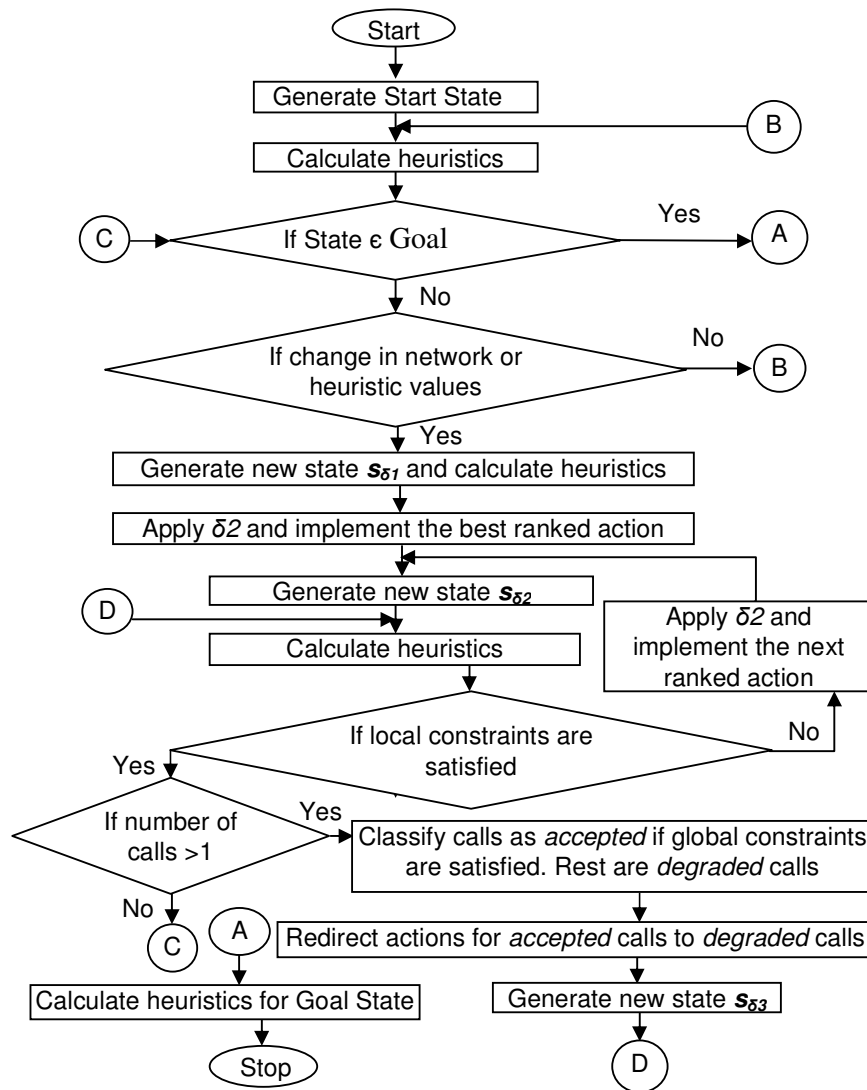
Start

Generate Start State

B

Calculate heuristics

C

If State ϵ Goal

Yes

A

No

If change in network or heuristic values

No

B

Yes

Generate new state $s_{\delta 1}$ and calculate heuristics

Apply $\delta 2$ and implement the best ranked action

Generate new state $s_{\delta 2}$

D

Calculate heuristics

Apply $\delta 2$ and implement the next ranked action

If local constraints are satisfied

No

Yes

If number of calls >1

Yes

Classify calls as *accepted* if global constraints are satisfied. Rest are *degraded* calls

No

C

A

Redirect actions for *accepted* calls to *degraded* calls

Calculate heuristics for Goal State

Generate new state $s_{\delta 3}$

Stop

D